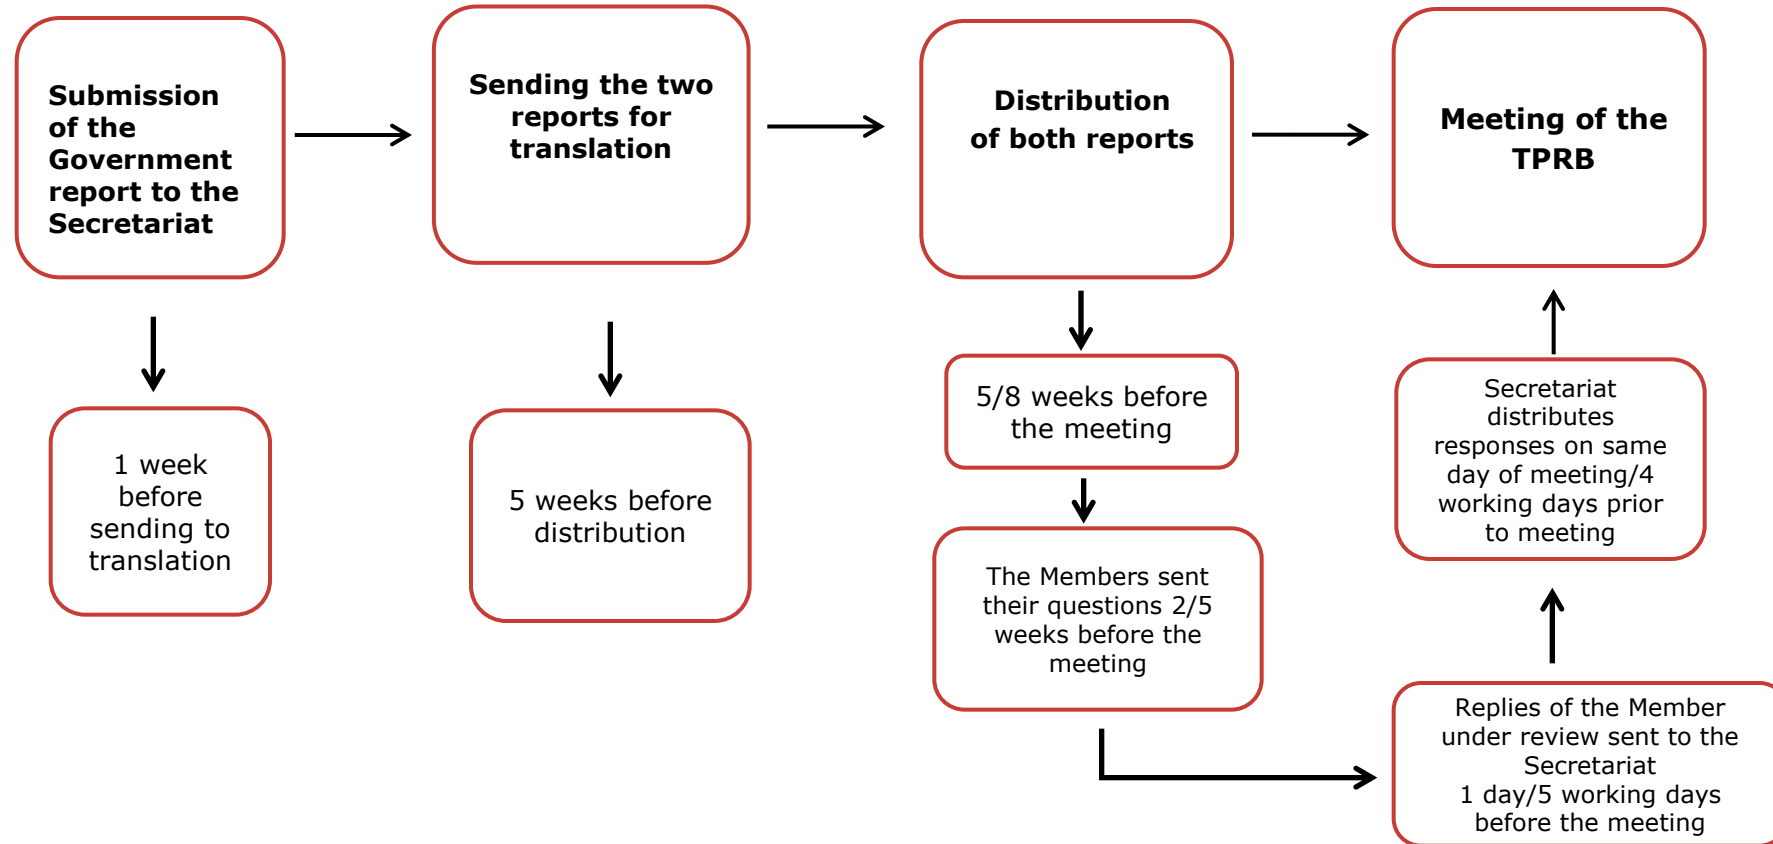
Submission of the Government report to the Secretariat

Sending the two reports for translation

Distribution of both reports

Meeting of the TPRB

1 week before sending to translation

5 weeks before distribution

5/8 weeks before the meeting

The Members sent their questions 2/5 weeks before the meeting

Secretariat distributes responses on same day of meeting/4 working days prior to meeting

Replies of the Member under review sent to the Secretariat 1 day/5 working days before the meeting